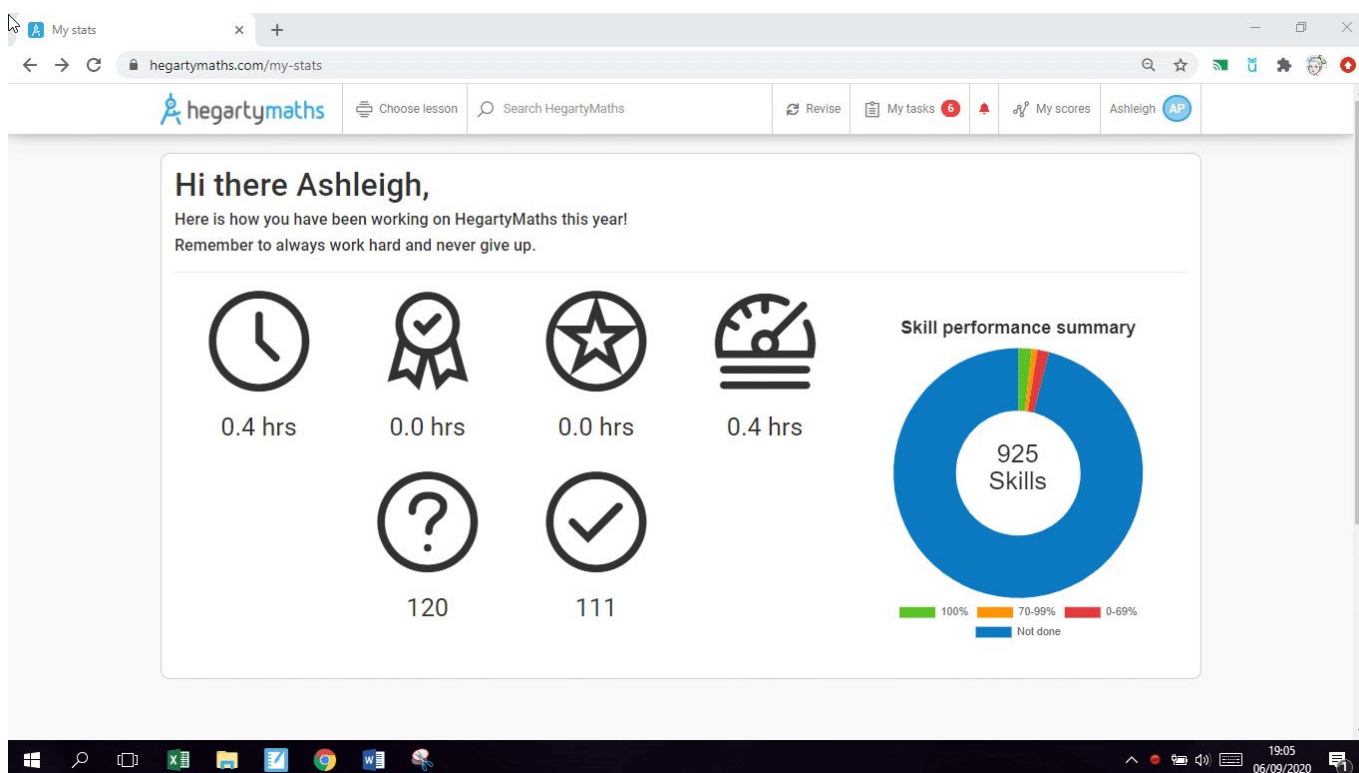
My stats ×   +

hegartymaths.com/my-stats

hegartymaths   Choose lesson   Search HegartyMaths   Revise   My tasks 6   My scores   Ashleigh AP

Hi there Ashleigh,

Here is how you have been working on HegartyMaths this year!
Remember to always work hard and never give up.

0.4 hrs   0.0 hrs   0.0 hrs   0.4 hrs

120   111

Skill performance summary

925 Skills

100%   70-99%   0-69%
Not done

19:05
06/09/2020